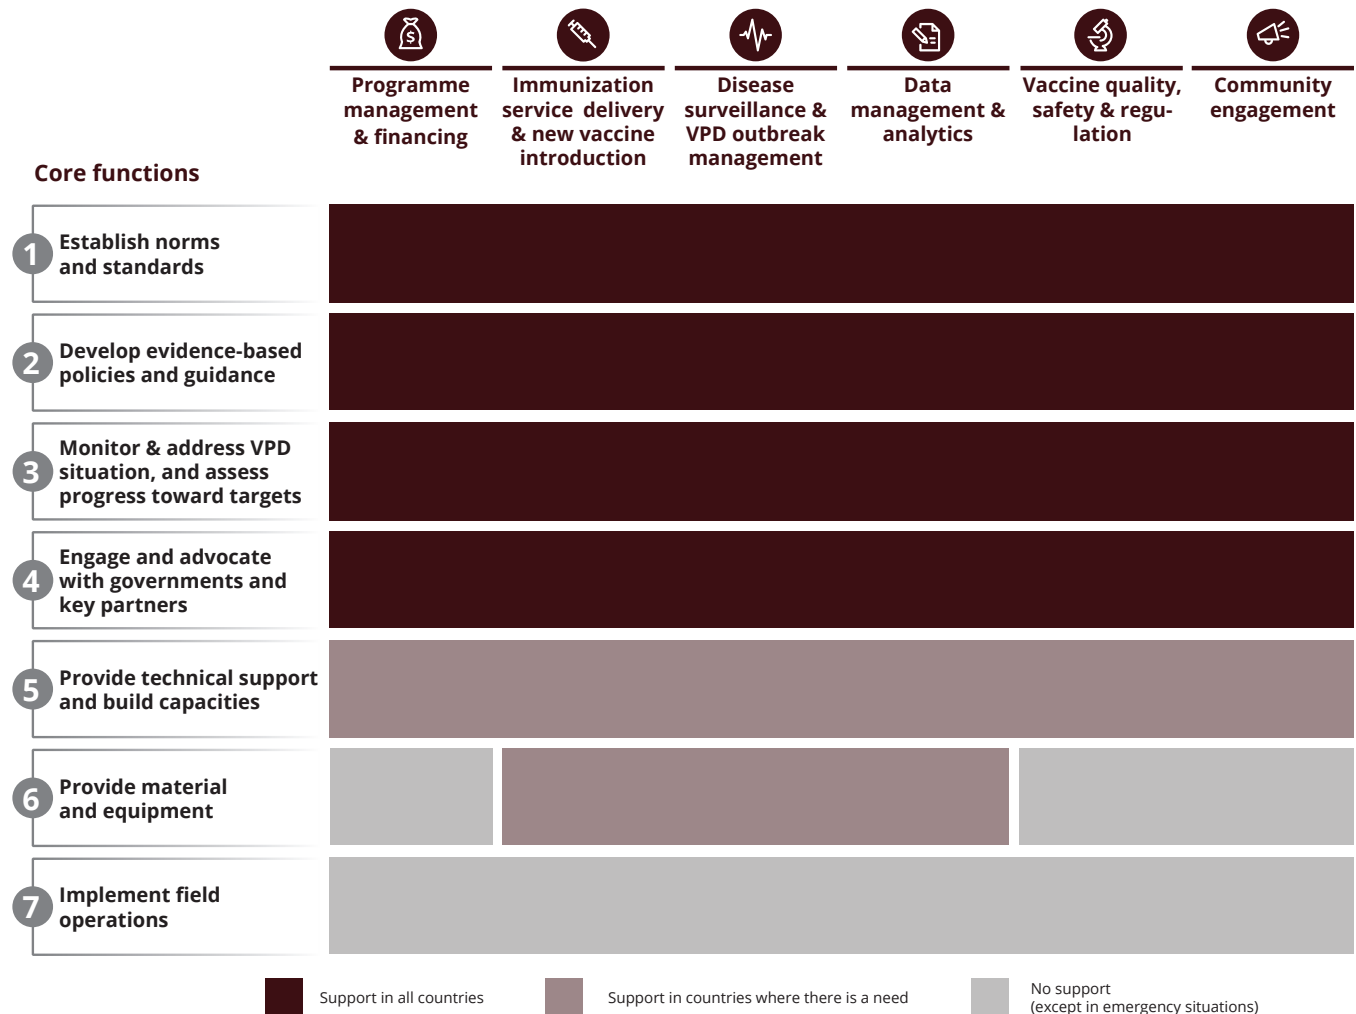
Programme management & financing

Immunization service delivery & new vaccine introduction

Disease surveillance & VPD outbreak management

Data management & analytics

Vaccine quality, safety & regulation

Community engagement

Core functions

1 Establish norms and standards

2 Develop evidence-based policies and guidance

3 Monitor & address VPD situation, and assess progress toward targets

4 Engage and advocate with governments and key partners

5 Provide technical support and build capacities

6 Provide material and equipment

7 Implement field operations

Support in all countries

Support in countries where there is a need

No support (except in emergency situations)